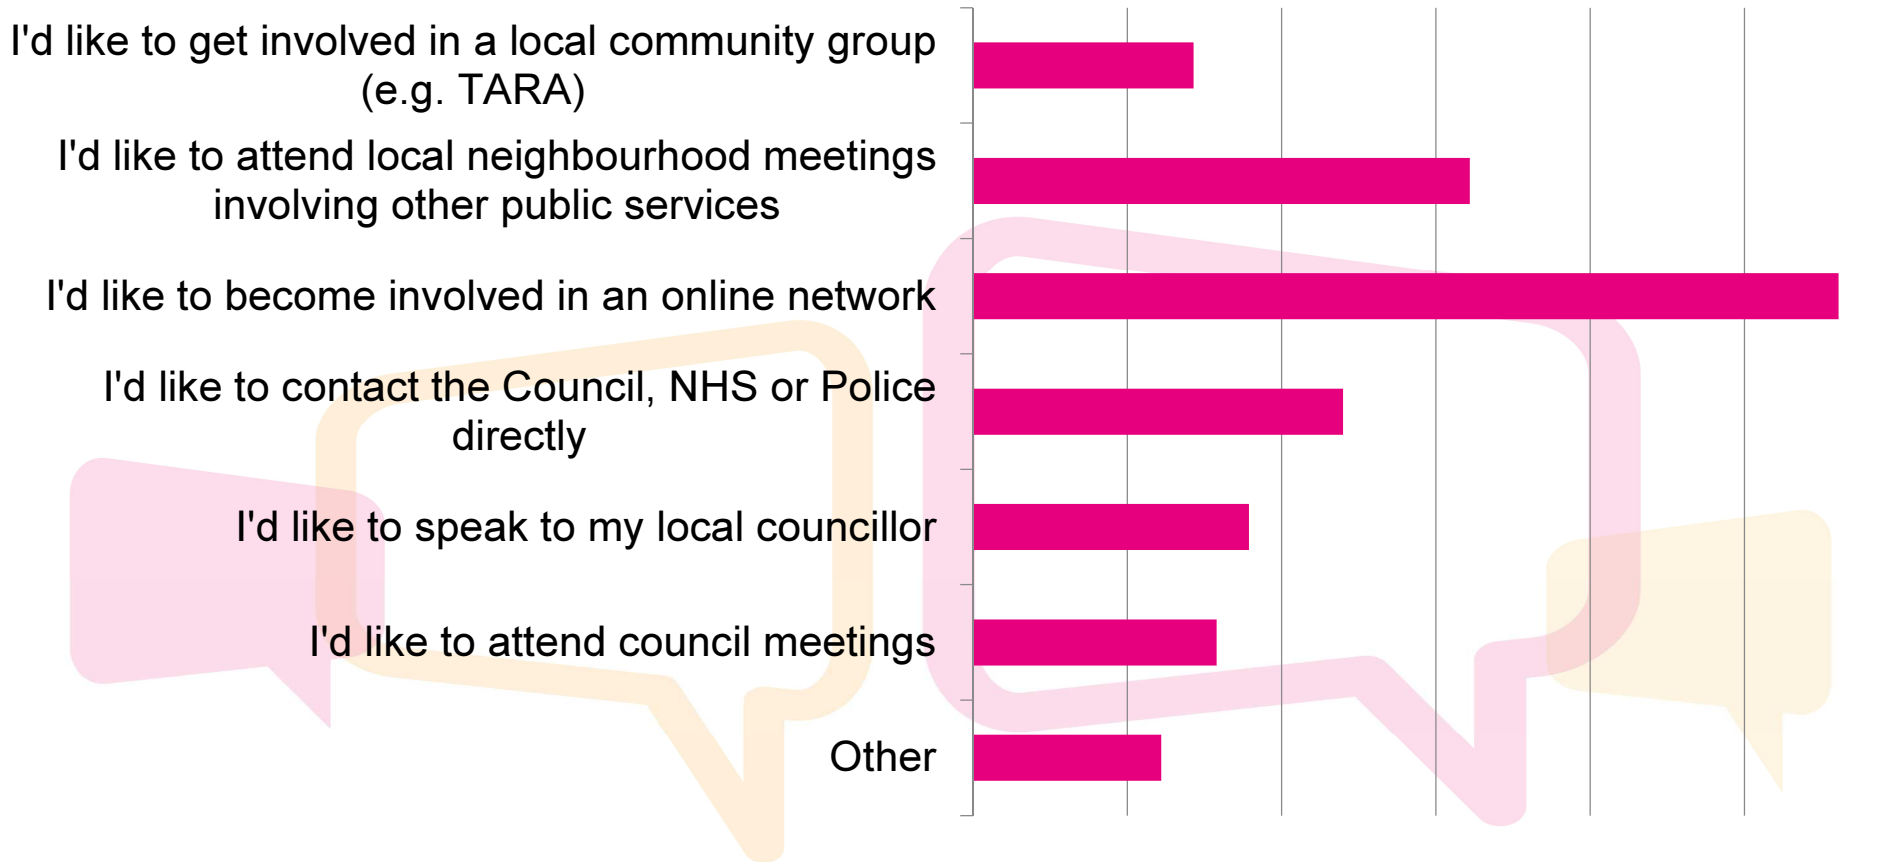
I'd like to get involved in a local community group (e.g. TARA)

I'd like to attend local neighbourhood meetings involving other public services

I'd like to become involved in an online network

I'd like to contact the Council, NHS or Police directly

I'd like to speak to my local councillor

I'd like to attend council meetings

Other